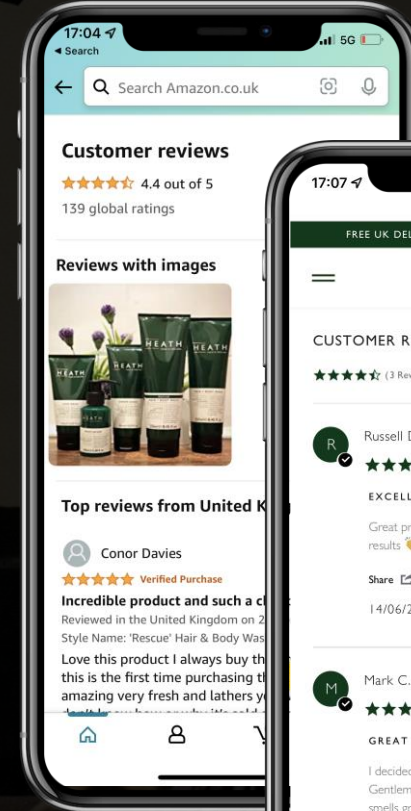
17:04
◂ Search
5G

Search Amazon.co.uk

Customer reviews
4.4 out of 5
139 global ratings

Reviews with images

HEATH HEATH HEATH

Top reviews from United K

Conor Davies
Verified Purchase
Incredible product and such a c
Reviewed in the United Kingdom on 2
Style Name: 'Rescue' Hair & Body Was
Love this product I always buy th
this is the first time purchasing th
amazing very fresh and lathers y

17:07

FREE UK DEL

CUSTOMER R
(3 Rev

R
Russell
EXCELL
Great pr
results
Share
14/06/2

M
Mark C.
GREAT
I decide
Gentlem
smells g